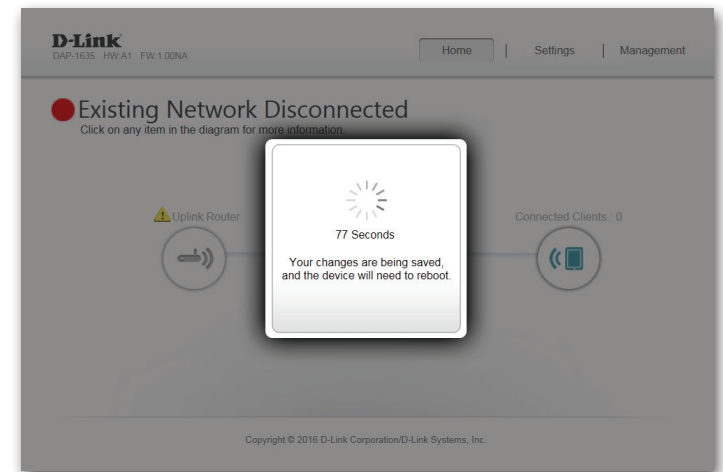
D-Link
DAP-1635 HW:A1 FW:1.00NA

Home | Settings | Management

Existing Network Disconnected
Click on any item in the diagram for more information.

Uplink Router

Connected Clients : 0

77 Seconds

Your changes are being saved, and the device will need to reboot.

Copyright © 2016 D-Link Corporation/D-Link Systems, Inc.